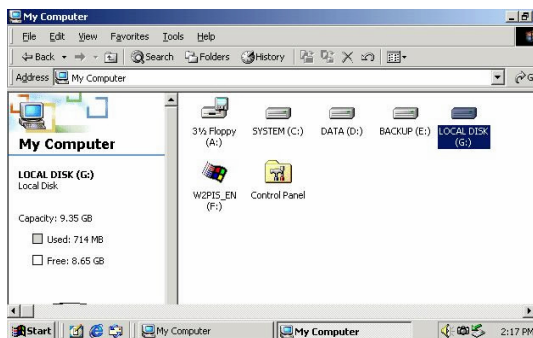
My Computer

File Edit View Favorites Tools Help

⇐Back → Search Folders History

Address My Computer

My Computer

LOCAL DISK (G:)
Local Disk

Capacity: 9.35 GB

Used: 714 MB

Free: 8.65 GB

3½ Floppy (A:)

SYSTEM (C:)

DATA (D:)

BACKUP (E:)

LOCAL DISK (G:)

W2PIS_EN (F:)

Control Panel

Start

My Computer

My Computer

2:17 PM